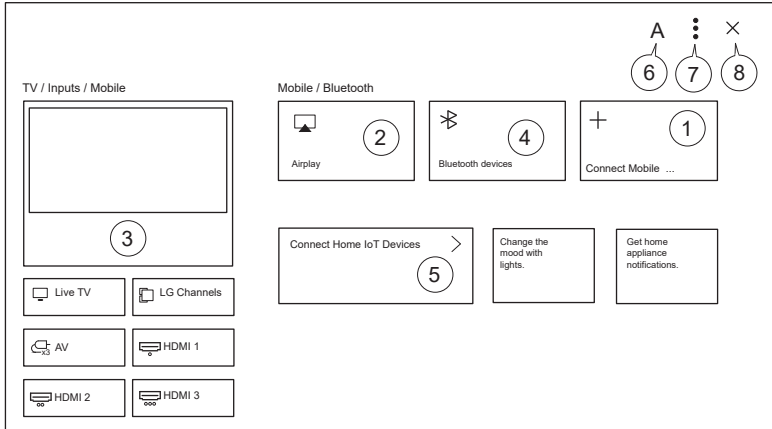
A ⋮ ×
6 7 8

TV / Inputs / Mobile

3

Live TV
LG Channels
AV
HDMI 1
HDMI 2
HDMI 3

Mobile / Bluetooth

Airplay
2

Bluetooth devices
4

+
Connect Mobile ...
1

Connect Home IoT Devices >
5

Change the mood with lights.

Get home appliance notifications.